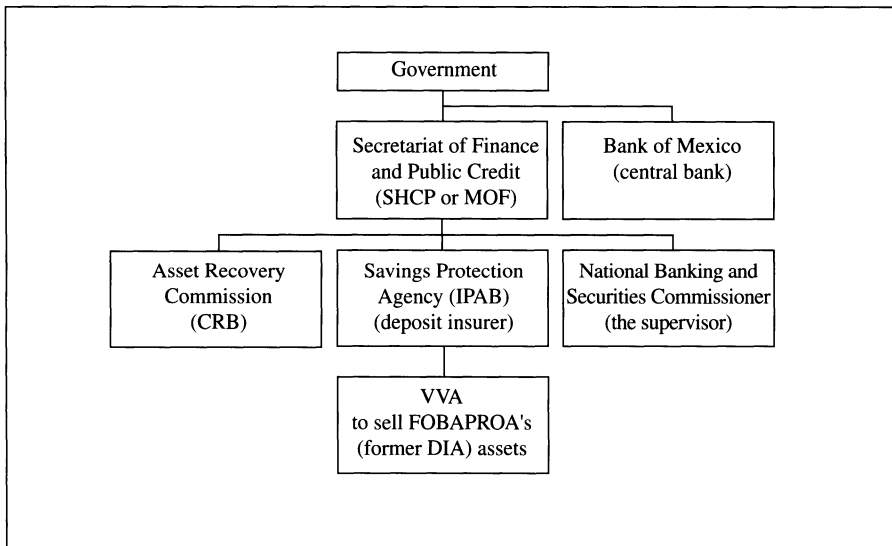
Government

Secretariat of Finance and Public Credit (SHCP or MOF)

Bank of Mexico (central bank)

Asset Recovery Commission (CRB)

Savings Protection Agency (IPAB) (deposit insurer)

National Banking and Securities Commissioner (the supervisor)

VVA to sell FOBAPROA's (former DIA) assets